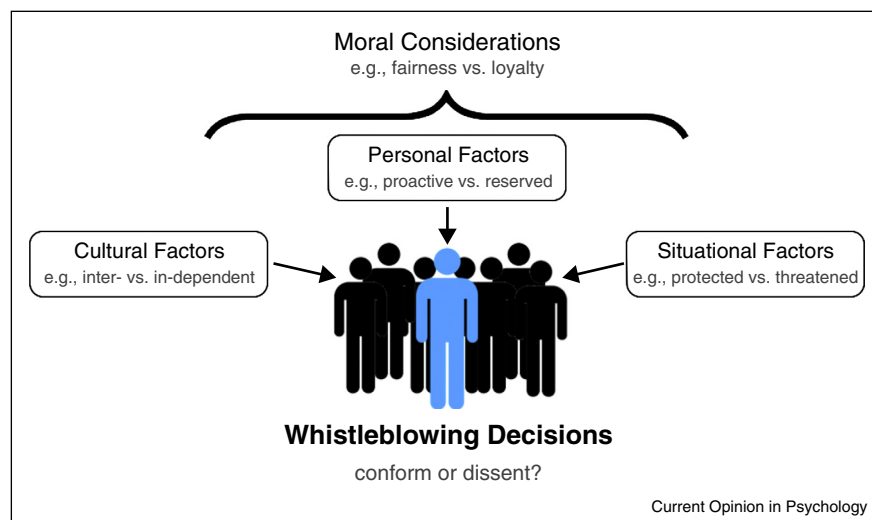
Moral Considerations
e.g., fairness vs. loyalty

Personal Factors
e.g., proactive vs. reserved

Cultural Factors
e.g., inter- vs. in-dependent

Situational Factors
e.g., protected vs. threatened

Whistleblowing Decisions
conform or dissent?

Current Opinion in Psychology